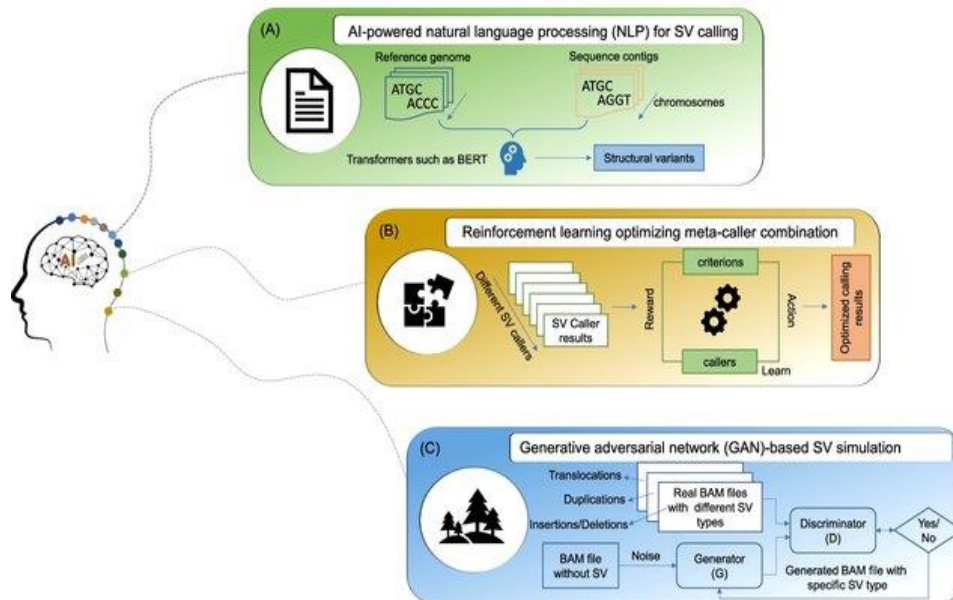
(A)
AI-powered natural language processing (NLP) for SV calling
Reference genome
ATGC
ACCC
Sequence contigs
ATGC
AGGT
chromosomes
Transformers such as BERT
Structural variants

AI

(B)
Reinforcement learning optimizing meta-caller combination
Different SV callers
SV Caller results
Reward
criterions
callers
Action
Learn
Optimized calling results

(C)
Generative adversarial network (GAN)-based SV simulation
Translocations
Duplications
Insertions/Deletions
Real BAM files with different SV types
Discriminator (D)
Yes/ No
BAM file without SV
Noise
Generator (G)
Generated BAM file with specific SV type